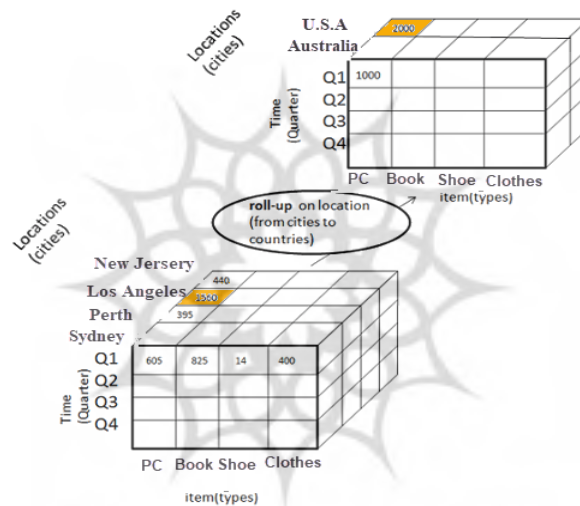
Locations (cities)

U.S.A
Australia

2000

Time (Quarter)

Q1
Q2
Q3
Q4

1000

PC Book Shoe Clothes
item(types)

roll-up on location (from cities to countries)

Locations (cities)

New Jersey
Los Angeles
Perth
Sydney

440
1560
395

Time (Quarter)

Q1
Q2
Q3
Q4

| 605 | 825 | 14 | 400 |
|---|---|---|---|
| | | | |
| | | | |
| | | | |

PC Book Shoe Clothes
item(types)